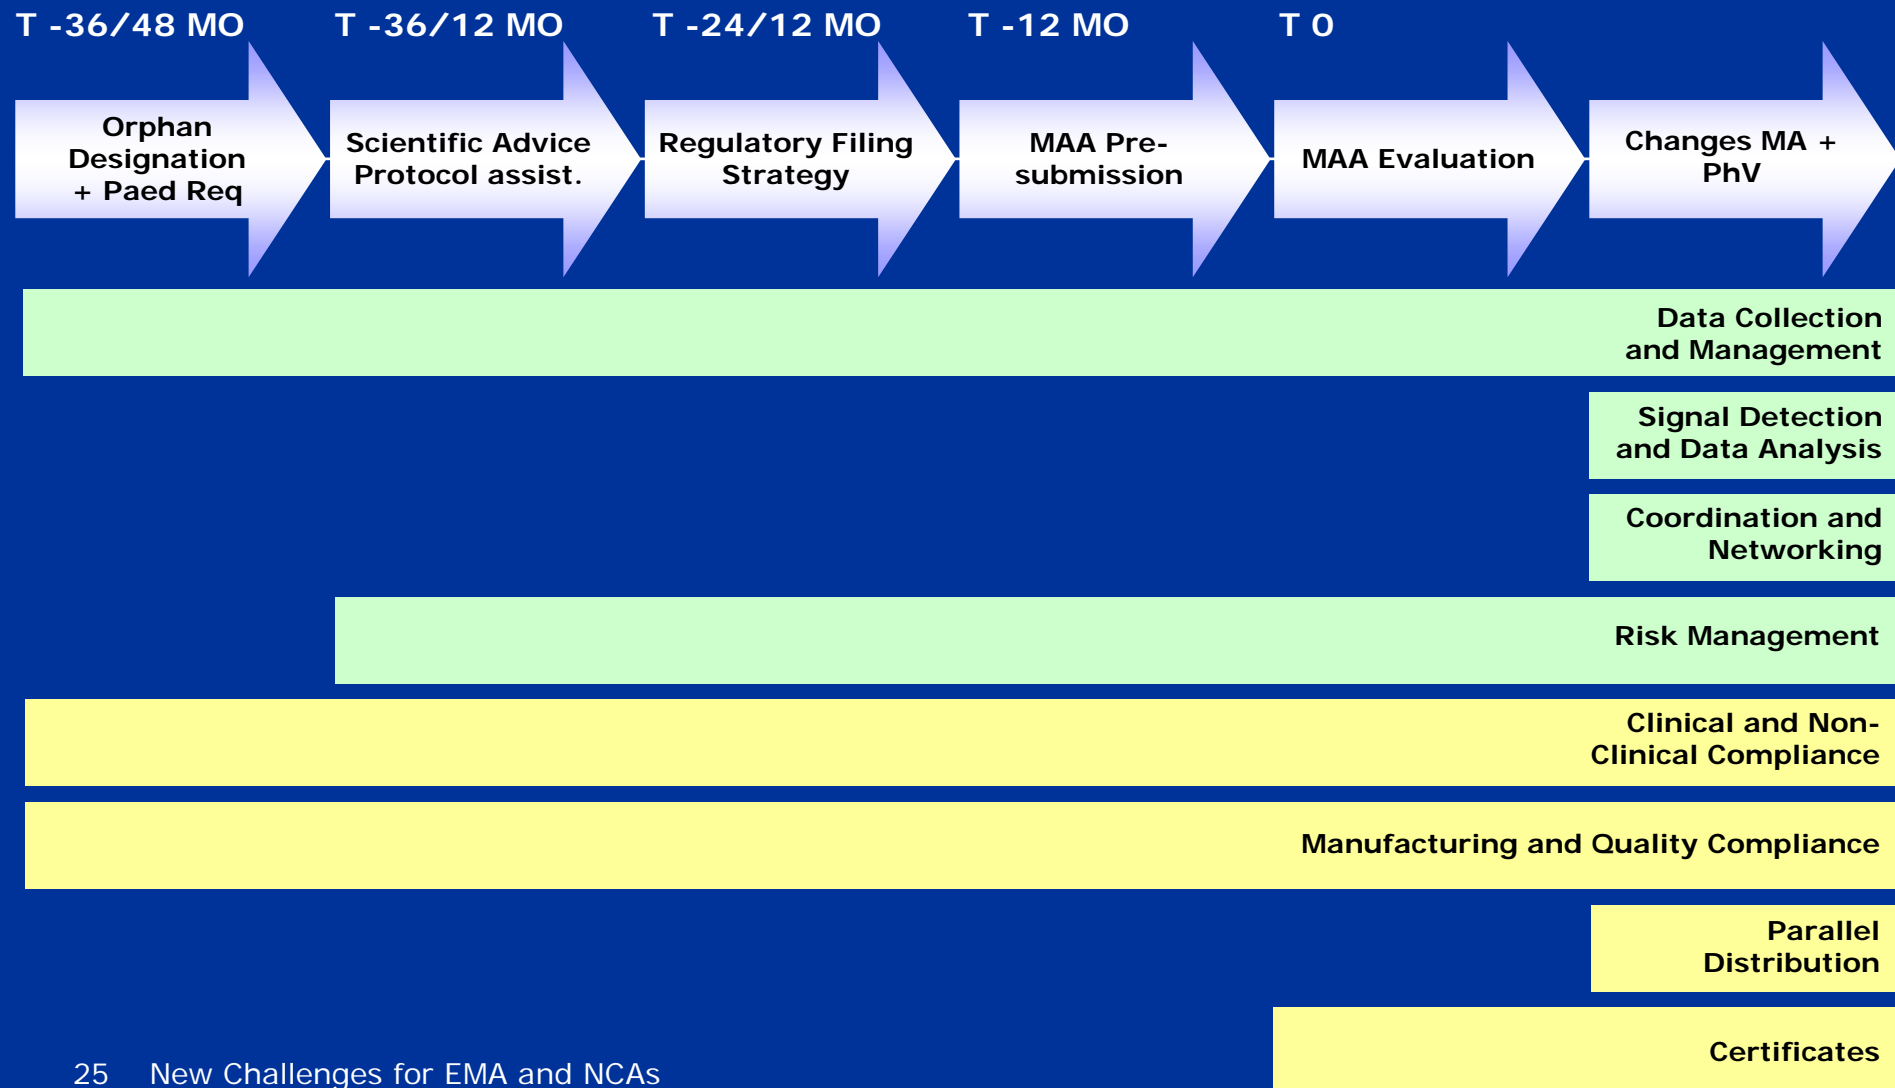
T -36/48 MO

T -36/12 MO

T -24/12 MO

T -12 MO

T 0

Orphan Designation + Paed Req

Scientific Advice Protocol assist.

Regulatory Filing Strategy

MAA Pre-submission

MAA Evaluation

Changes MA + PhV

Data Collection and Management

Signal Detection and Data Analysis

Coordination and Networking

Risk Management

Clinical and Non-Clinical Compliance

Manufacturing and Quality Compliance

Parallel Distribution

Certificates

25 New Challenges for EMA and NCAs